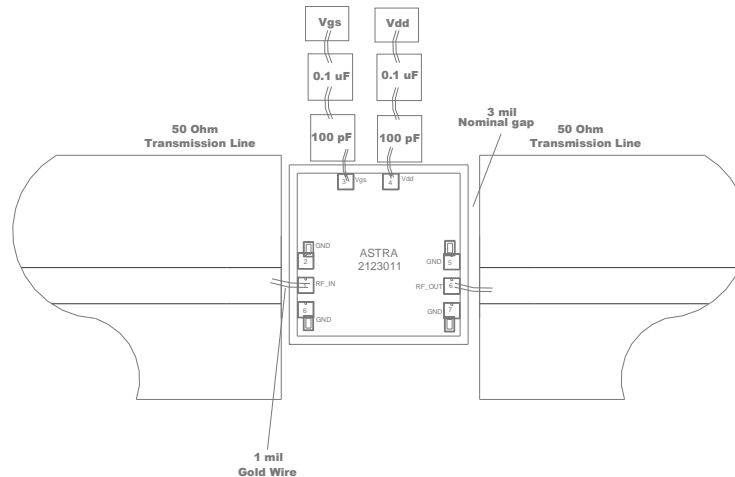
Vgs

Vdd

0.1 uF

0.1 uF

100 pF

100 pF

3 mil
Nominal gap

50 Ohm
Transmission Line

50 Ohm
Transmission Line

3 Vgs

4 Vdd

GND
2

ASTRA
2123011

GND 5

RF_IN
1

RF_OUT 6

8
GND

GND 7

1 mil
Gold Wire